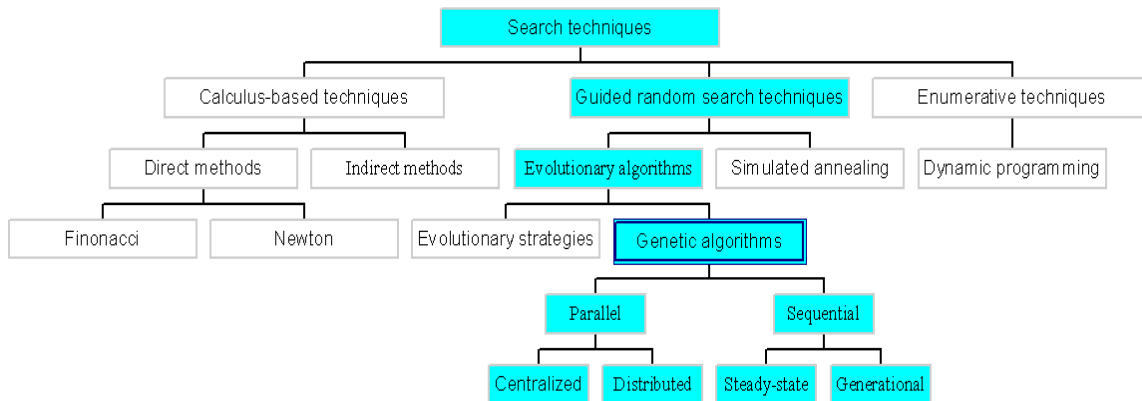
Search techniques

Calculus-based techniques

Guided random search techniques

Enumerative techniques

Direct methods

Indirect methods

Evolutionary algorithms

Simulated annealing

Dynamic programming

Finonacci

Newton

Evolutionary strategies

Genetic algorithms

Parallel

Sequential

Centralized

Distributed

Steady-state

Generational